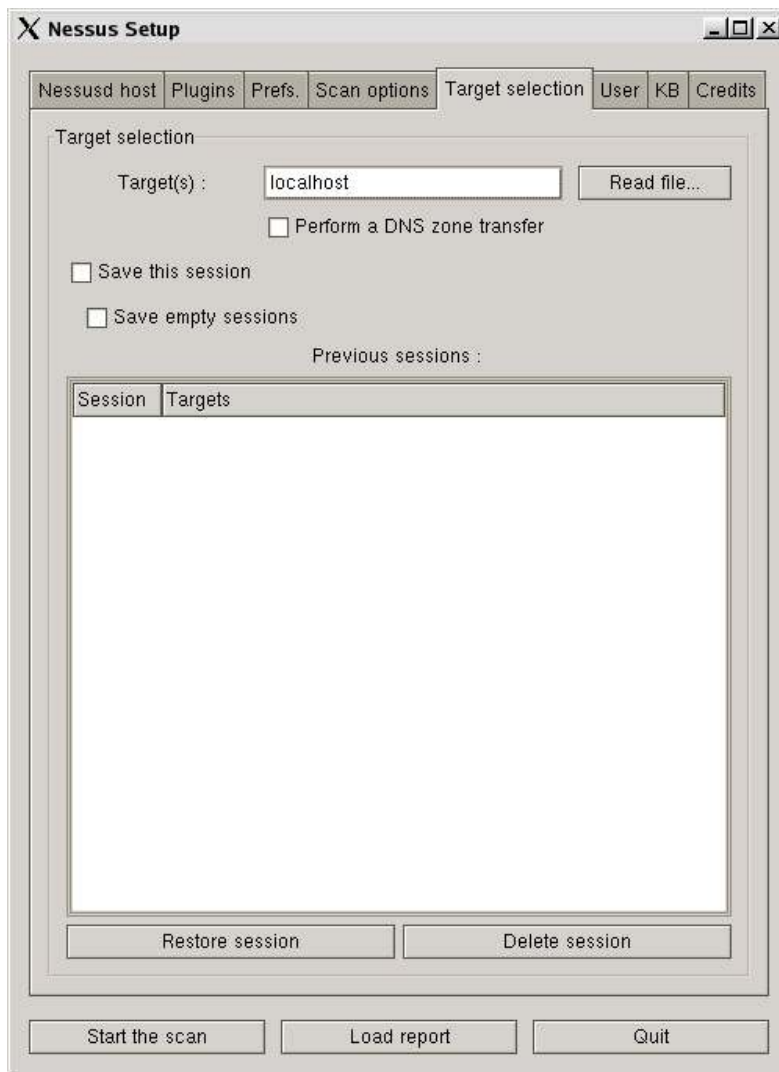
Nessus Setup

Nessusd host | Plugins | Prefs. | Scan options | Target selection | User | KB | Credits

Target selection

Target(s) : localhost

Read file...

Perform a DNS zone transfer

Save this session

Save empty sessions

Previous sessions :

| Session | Targets |
|---|---|

Restore session

Delete session

Start the scan

Load report

Quit